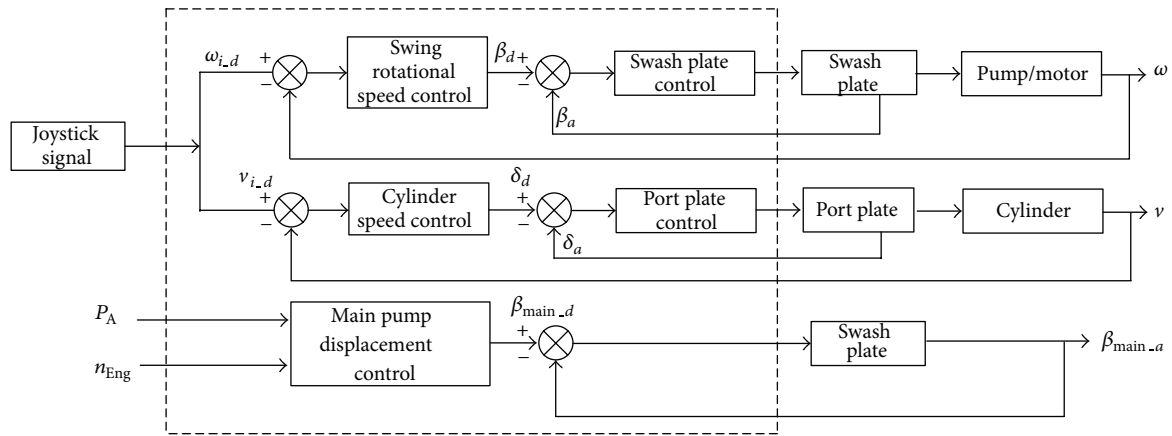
$\omega_{i\_d}$

+

−

Swing rotational speed control

$\beta_d$ +

−

Swash plate control

Swash plate

Pump/motor

$\omega$

$\beta_a$

Joystick signal

$v_{i\_d}$

+

−

Cylinder speed control

$\delta_d$

+

−

Port plate control

Port plate

Cylinder

$v$

$\delta_a$

$P_A$

$n_{Eng}$

Main pump displacement control

$\beta_{main\_d}$

+

−

Swash plate

$\beta_{main\_a}$